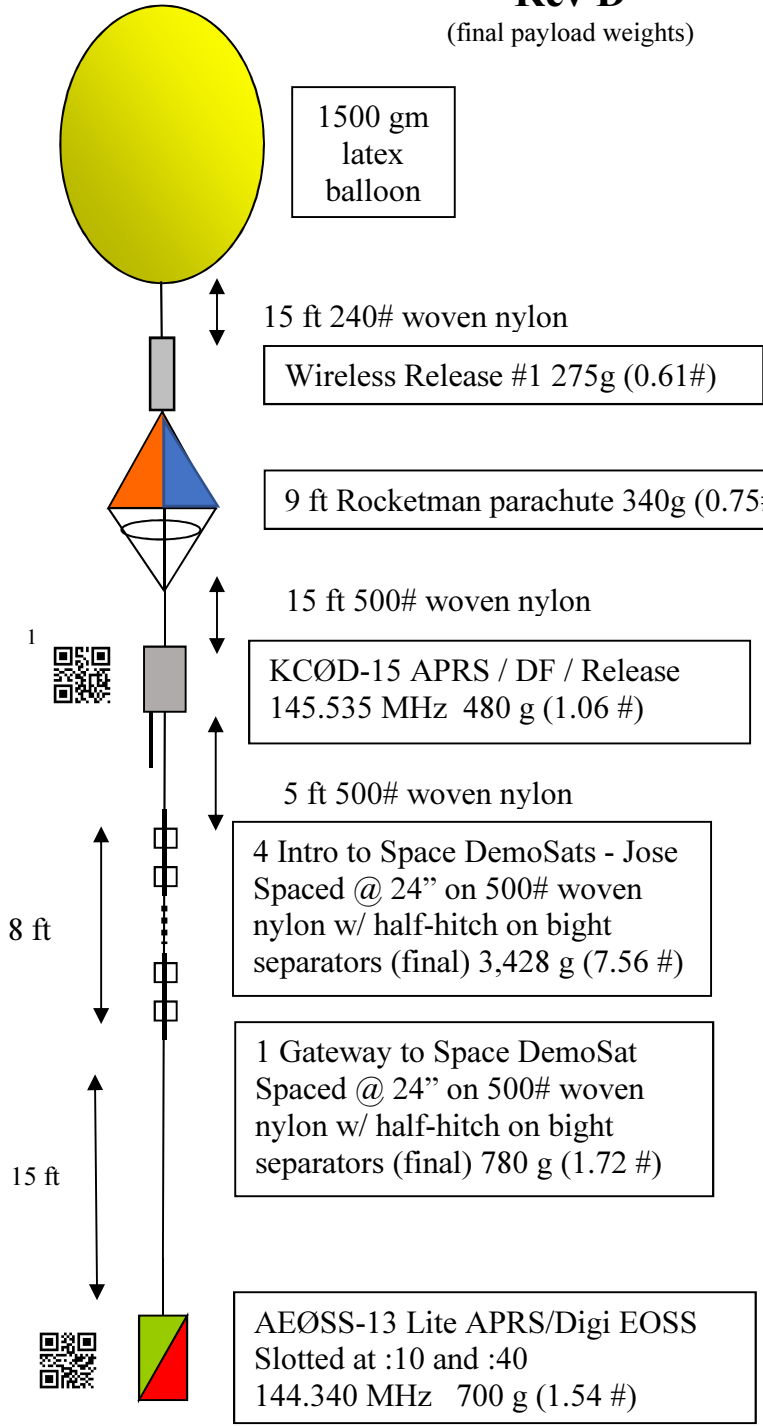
Rev D
(final payload weights)

1500 gm latex balloon

15 ft 240# woven nylon

Wireless Release #1 275g (0.61#)

9 ft Rocketman parachute 340g (0.75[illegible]

15 ft 500# woven nylon

1

KCØD-15 APRS / DF / Release
145.535 MHz 480 g (1.06 #)

5 ft 500# woven nylon

8 ft

4 Intro to Space DemoSats - Jose Spaced @ 24" on 500# woven nylon w/ half-hitch on bight separators (final) 3,428 g (7.56 #)

1 Gateway to Space DemoSat Spaced @ 24" on 500# woven nylon w/ half-hitch on bight separators (final) 780 g (1.72 #)

15 ft

AEØSS-13 Lite APRS/Digi EOSS
Slotted at :10 and :40
144.340 MHz 700 g (1.54 #)